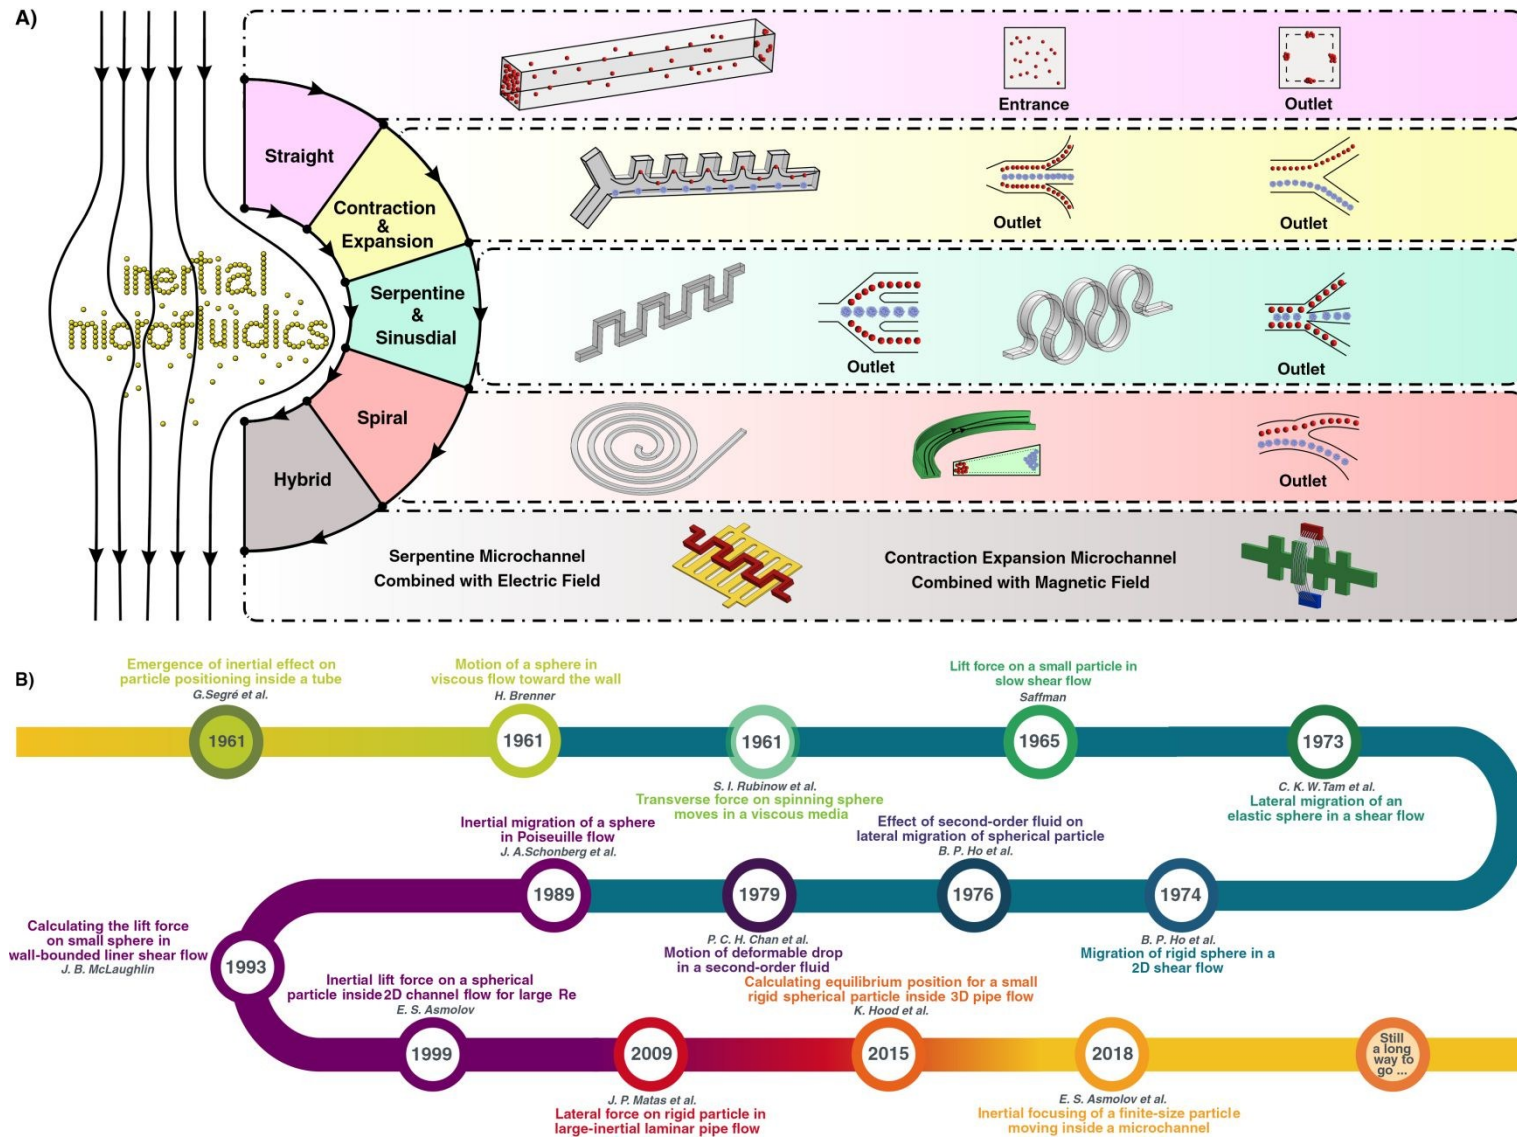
A)

inertial microfluidics

Straight

Contraction & Expansion

Serpentine & Sinusdial

Spiral

Hybrid

Entrance

Outlet

Outlet

Outlet

Outlet

Outlet

Outlet

Serpentine Microchannel Combined with Electric Field

Contraction Expansion Microchannel Combined with Magnetic Field

B)

Emergence of inertial effect on particle positioning inside a tube
G.Segré et al.
1961

Motion of a sphere in viscous flow toward the wall
H. Brenner
1961

1961
S. I. Rubinow et al.
Transverse force on spinning sphere moves in a viscous media

Lift force on a small particle in slow shear flow
Saffman
1965

1973
C. K. W.Tam et al.
Lateral migration of an elastic sphere in a shear flow

Inertial migration of a sphere in Poiseuille flow
J. A.Schonberg et al.
1989

1979
P. C. H. Chan et al.
Motion of deformable drop in a second-order fluid

Effect of second-order fluid on lateral migration of spherical particle
B. P. Ho et al.
1976

1974
B. P. Ho et al.
Migration of rigid sphere in a 2D shear flow

Calculating the lift force on small sphere in wall-bounded liner shear flow
J. B. McLaughlin
1993

Inertial lift force on a spherical particle inside2D channel flow for large Re
E. S. Asmolov
1999

2009
J. P. Matas et al.
Lateral force on rigid particle in large-inertial laminar pipe flow

Calculating equilibrium position for a small rigid spherical particle inside 3D pipe flow
K. Hood et al.
2015

2018
E. S. Asmolov et al.
Inertial focusing of a finite-size particle moving inside a microchannel

Still a long way to go ...